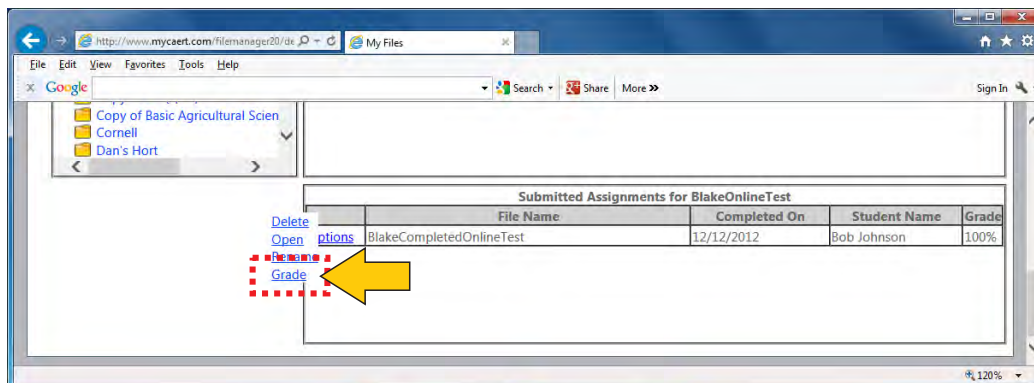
http://www.mycaert.com/filemanager20/de
My Files

File Edit View Favorites Tools Help

Google
Search
Share
More »
Sign In

Copy of Basic Agricultural Scien
Cornell
Dan's Hort

Submitted Assignments for BlakeOnlineTest

| | File Name | Completed On | Student Name | Grade |
|---|---|---|---|---|
| ptions | BlakeCompletedOnlineTest | 12/12/2012 | Bob Johnson | 100% |

Delete
Open
Rename
Grade

120%